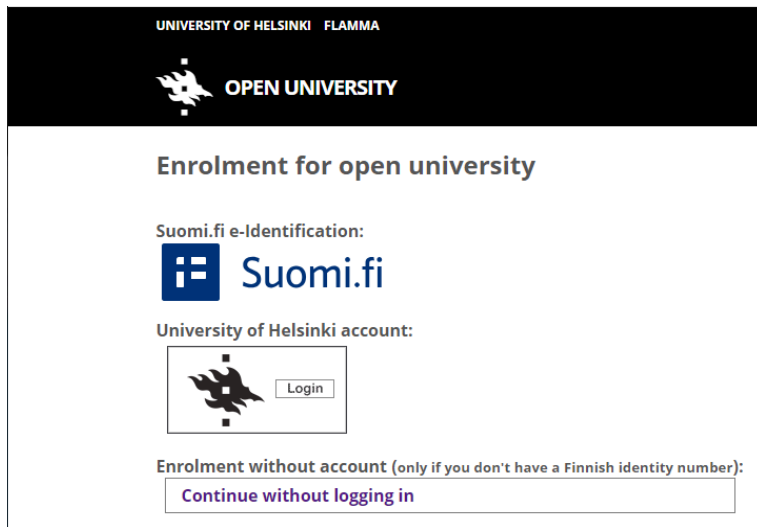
UNIVERSITY OF HELSINKI FLAMMA

OPEN UNIVERSITY

Enrolment for open university

Suomi.fi e-Identification:

Suomi.fi

University of Helsinki account:

Login

Enrolment without account (only if you don't have a Finnish identity number):

Continue without logging in